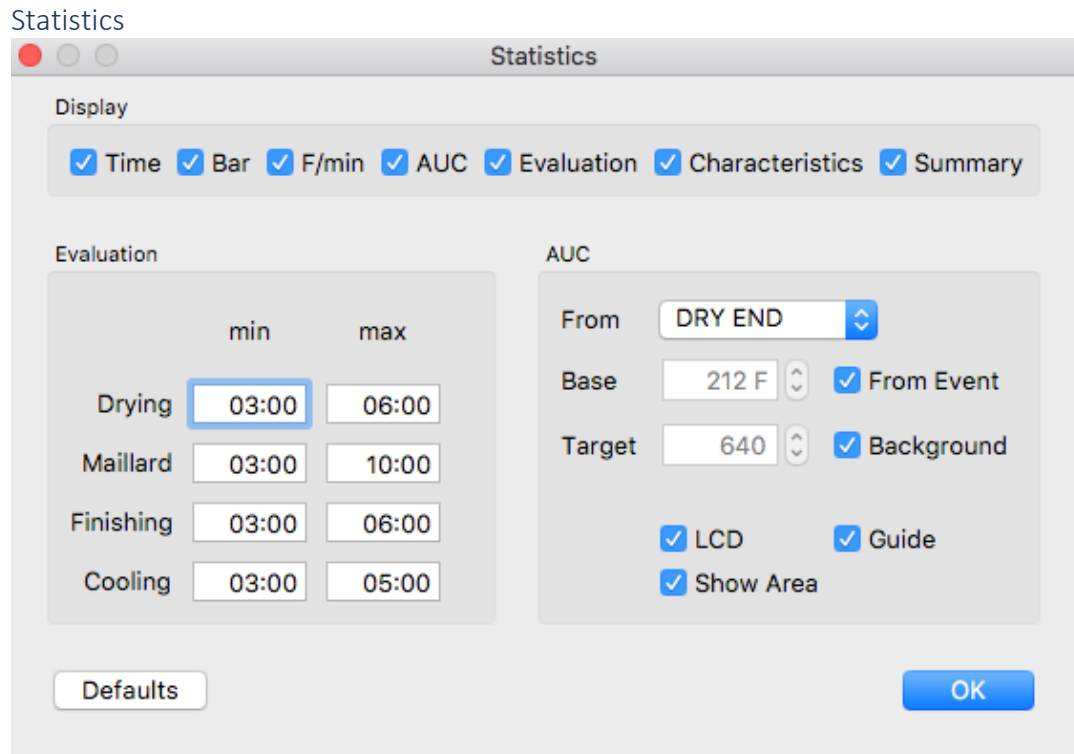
Statistics

Statistics

Display

Time Bar F/min AUC Evaluation Characteristics Summary

Evaluation

| | min | max |
|---|---|---|
| Drying | 03:00 | 06:00 |
| Maillard | 03:00 | 10:00 |
| Finishing | 03:00 | 06:00 |
| Cooling | 03:00 | 05:00 |

AUC

From DRY END

Base 212 F From Event

Target 640 Background

LCD Guide

Show Area

Defaults

OK